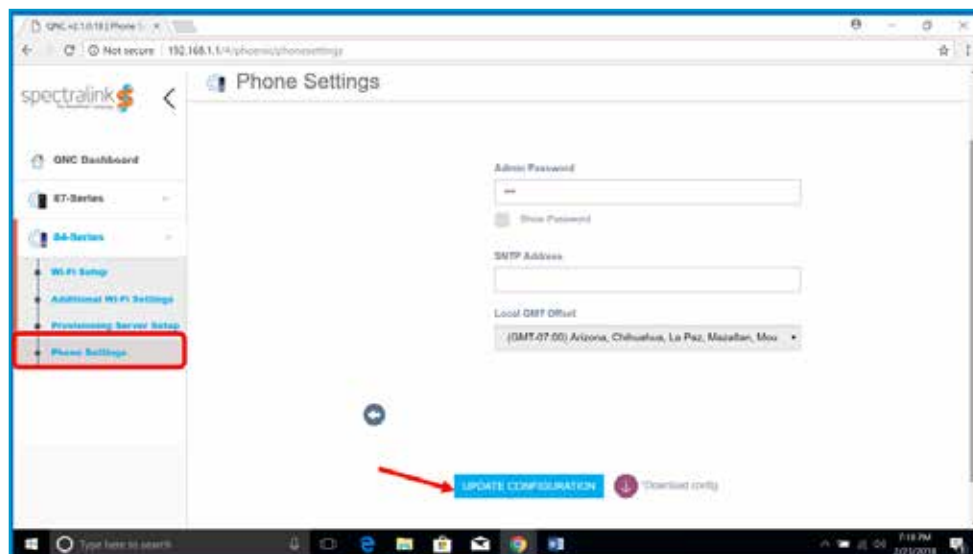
QNC v2.1.0.18 | Phone S ×

Not secure | 192.168.1.1/4/phones/phonesettings

spectralink

Phone Settings

QNC Dashboard

87-Series

84-Series

Wi-Fi Setup

Additional Wi-Fi Settings

Provisioning Server Setup

Phone Settings

Admin Password

•••

Show Password

SNTP Address

Local GMT Offset

(GMT-07:00) Arizona, Chihuahua, La Paz, Mazatlan, Mou

UPDATE CONFIGURATION

Download config

Type here to search

7:18 PM
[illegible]